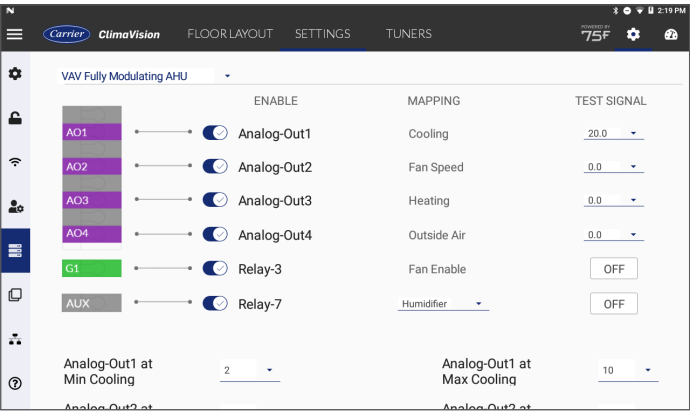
N 2:19 PM

Carrier ClimaVision FLOOR LAYOUT SETTINGS TUNERS POWERED BY 75F

VAV Fully Modulating AHU

| | ENABLE | MAPPING | TEST SIGNAL |
|---|---|---|---|
| AO1 | Analog-Out1 | Cooling | 20.0 |
| AO2 | Analog-Out2 | Fan Speed | 0.0 |
| AO3 | Analog-Out3 | Heating | 0.0 |
| AO4 | Analog-Out4 | Outside Air | 0.0 |
| G1 | Relay-3 | Fan Enable | OFF |
| AUX | Relay-7 | Humidifier | OFF |

Analog-Out1 at Min Cooling 2

Analog-Out1 at Max Cooling 10

Analog-Out2 at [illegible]

Analog-Out2 at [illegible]